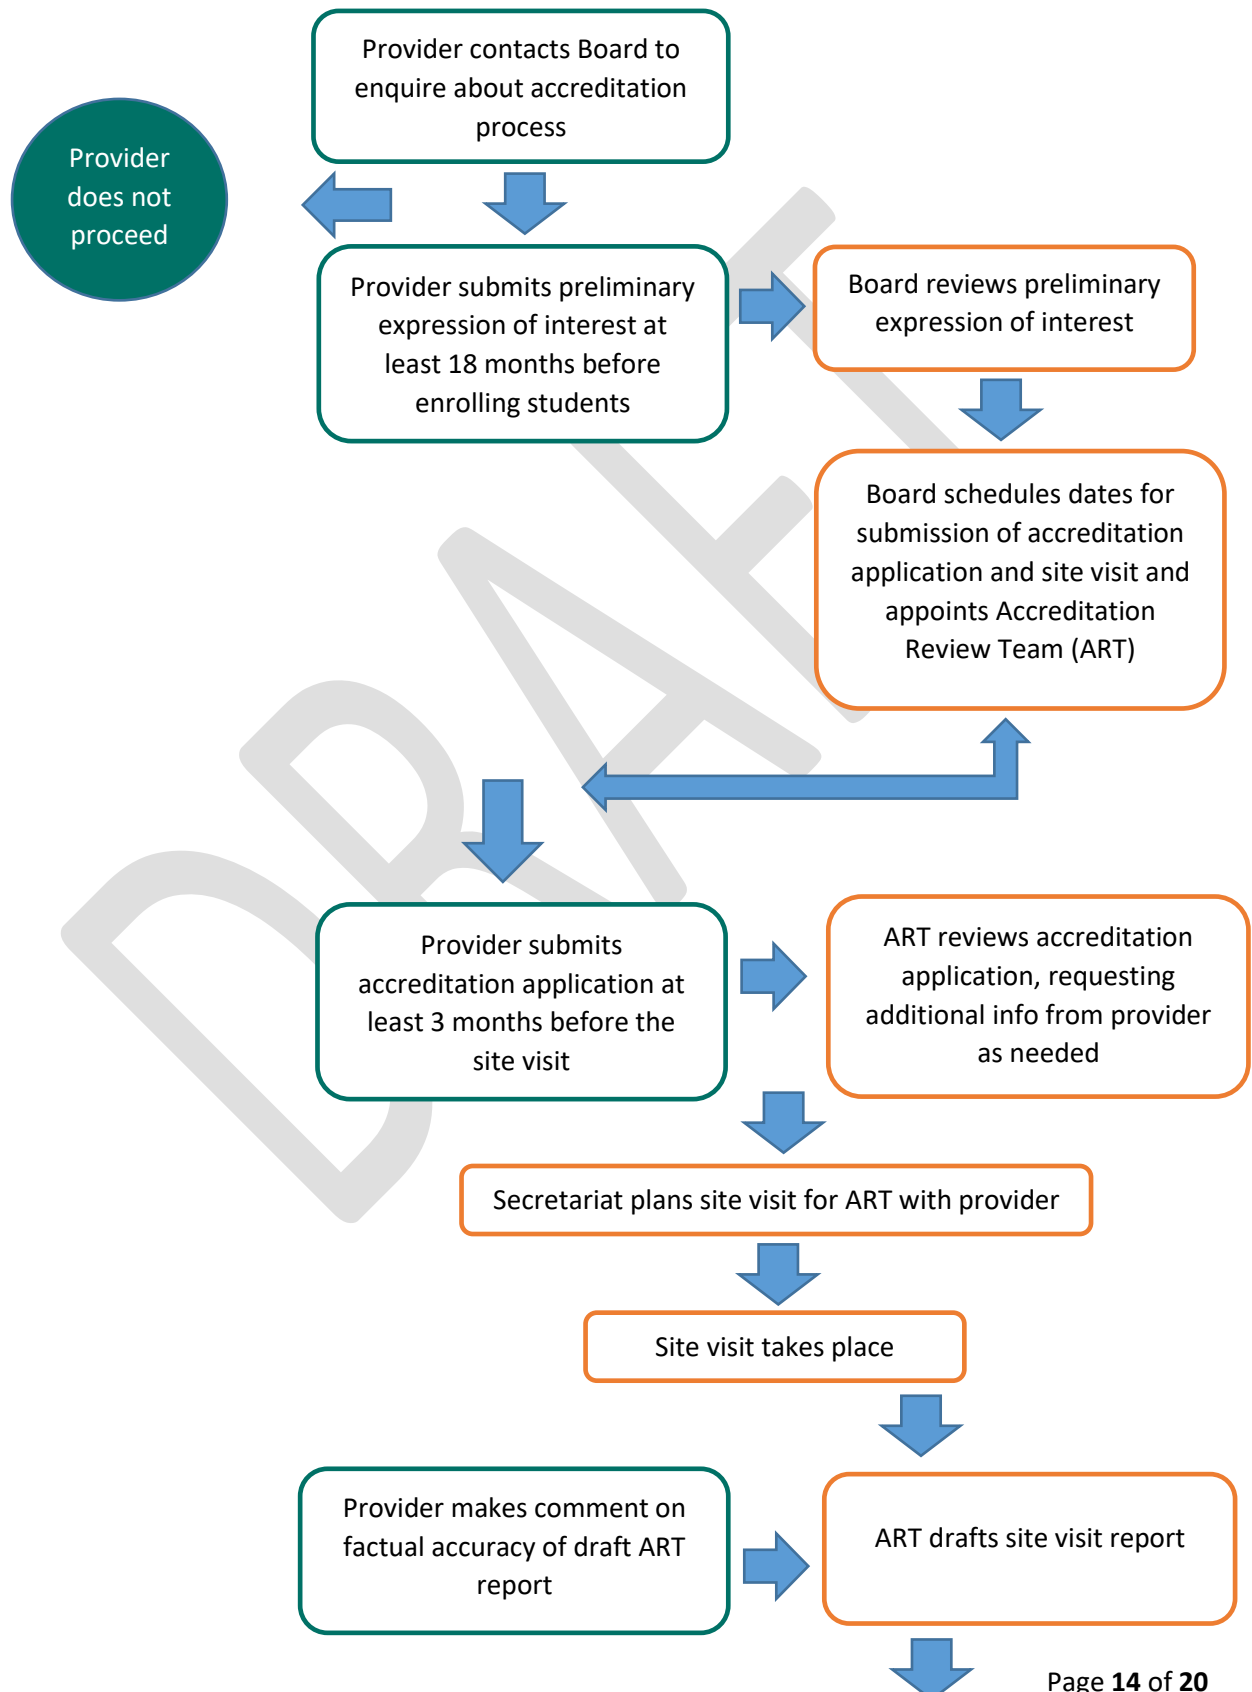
Provider contacts Board to enquire about accreditation process

Provider does not proceed

Provider submits preliminary expression of interest at least 18 months before enrolling students

Board reviews preliminary expression of interest

Board schedules dates for submission of accreditation application and site visit and appoints Accreditation Review Team (ART)

DRAFT

Provider submits accreditation application at least 3 months before the site visit

ART reviews accreditation application, requesting additional info from provider as needed

Secretariat plans site visit for ART with provider

Site visit takes place

Provider makes comment on factual accuracy of draft ART report

ART drafts site visit report

Page **14** of **20**